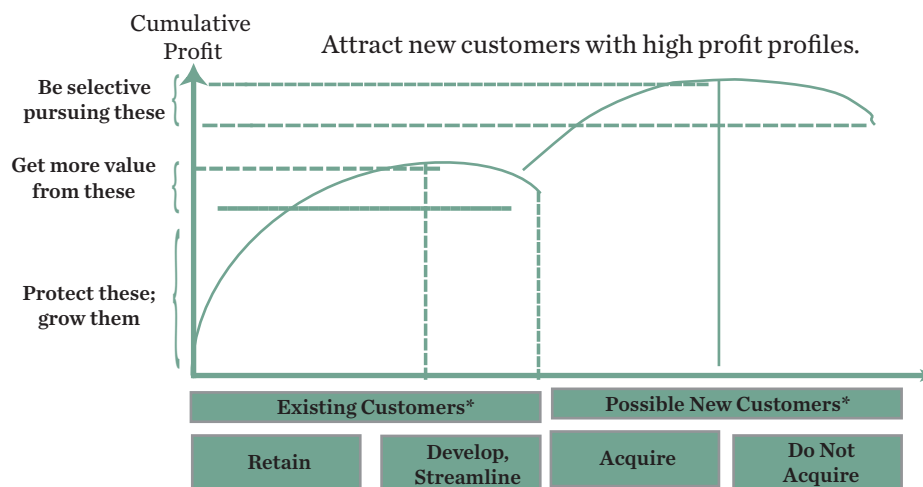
Cumulative Profit

Attract new customers with high profit profiles.

Be selective pursuing these

Get more value from these

Protect these; grow them

Existing Customers*

Possible New Customers*

Retain

Develop, Streamline

Acquire

Do Not Acquire